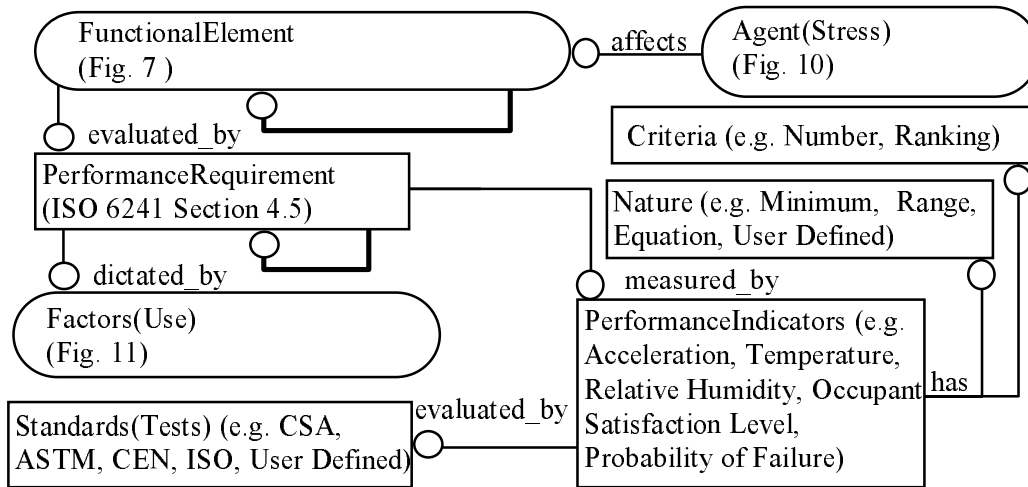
FunctionalElement
(Fig. 7 )

affects

Agent(Stress)
(Fig. 10)

evaluated_by

Criteria (e.g. Number, Ranking)

PerformanceRequirement
(ISO 6241 Section 4.5)

Nature (e.g. Minimum, Range, Equation, User Defined)

dictated_by

measured_by

Factors(Use)
(Fig. 11)

PerformanceIndicators (e.g. Acceleration, Temperature, Relative Humidity, Occupant Satisfaction Level, Probability of Failure)

has

evaluated_by

Standards(Tests) (e.g. CSA, ASTM, CEN, ISO, User Defined)